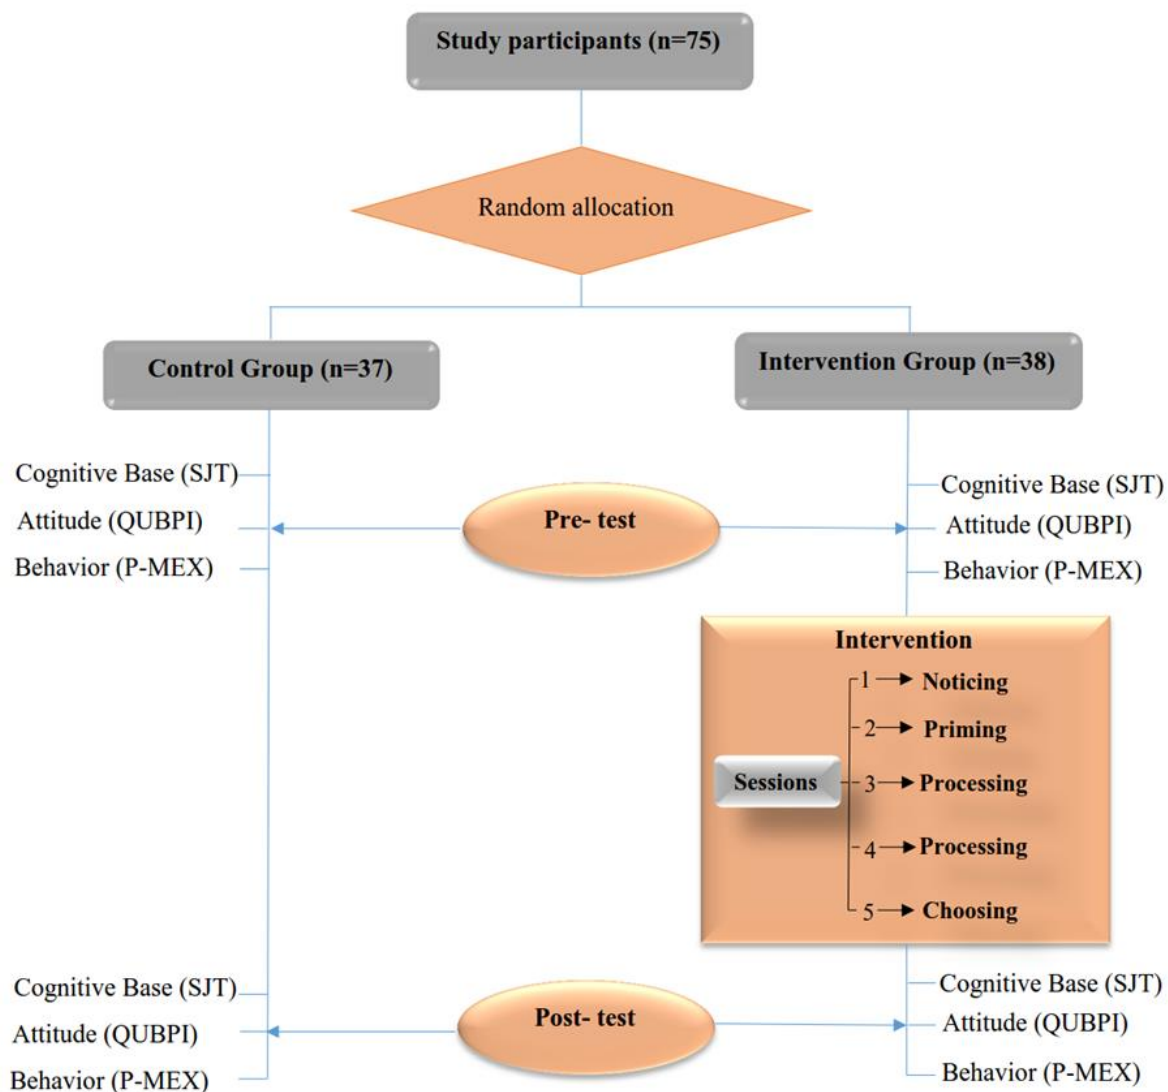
Study participants (n=75)

Random allocation

Control Group (n=37)

Intervention Group (n=38)

Cognitive Base (SJT)
Attitude (QUBPI)
Behavior (P-MEX)

Pre- test

Cognitive Base (SJT)
Attitude (QUBPI)
Behavior (P-MEX)

Intervention

Sessions

1 → Noticing
2 → Priming
3 → Processing
4 → Processing
5 → Choosing

Cognitive Base (SJT)
Attitude (QUBPI)
Behavior (P-MEX)

Post- test

Cognitive Base (SJT)
Attitude (QUBPI)
Behavior (P-MEX)